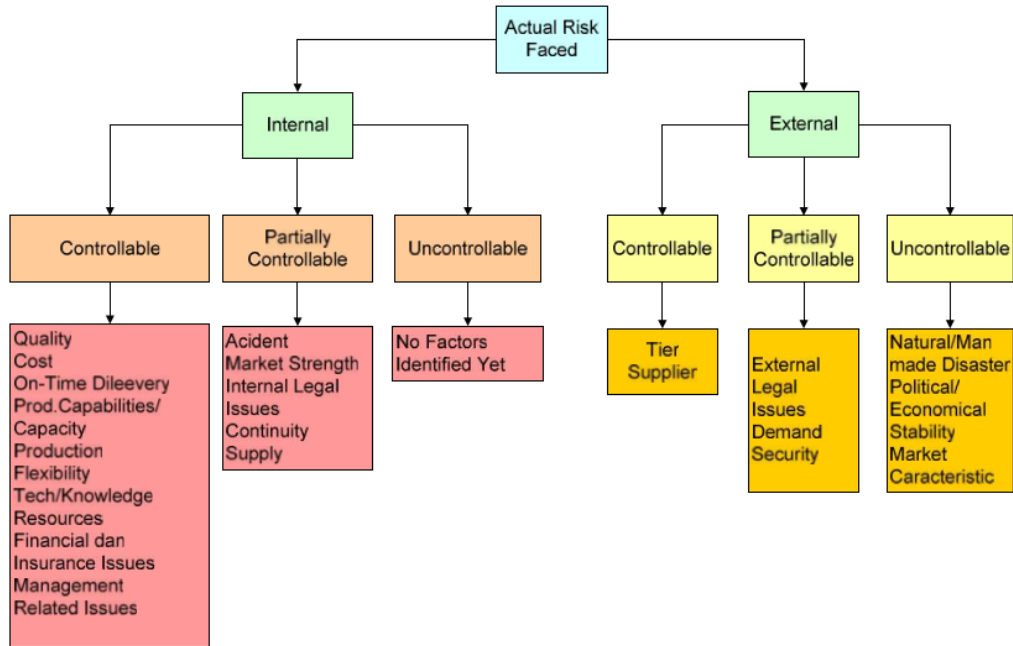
Actual Risk Faced

Internal

External

Controllable

Partially Controllable

Uncontrollable

Controllable

Partially Controllable

Uncontrollable

Quality
Cost
On-Time Dileevery
Prod.Capabilities/ Capacity
Production
Flexibility
Tech/Knowledge
Resources
Financial dan Insurance Issues
Management Related Issues

Acident
Market Strength
Internal Legal Issues
Continuity Supply

No Factors Identified Yet

Tier Supplier

External Legal Issues
Demand
Security

Natural/Man made Disaster
Political/ Economical Stability
Market Caracteristic